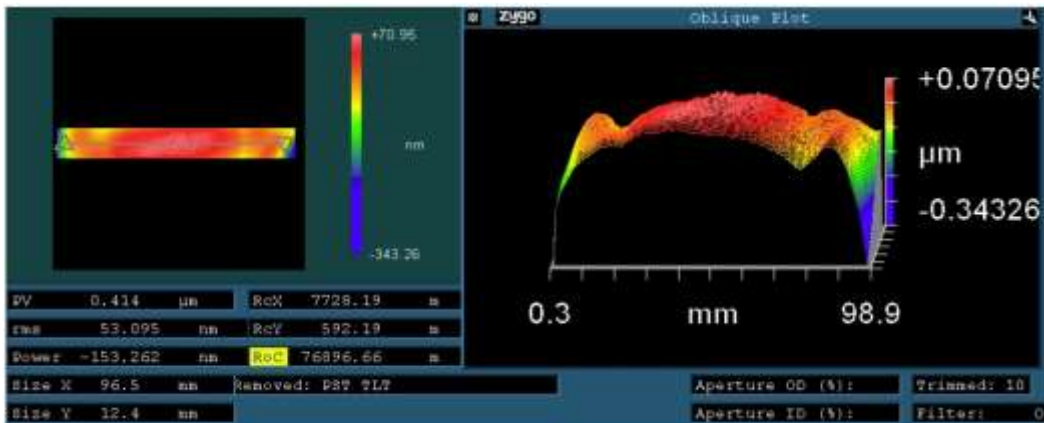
+70.95

nm

-343.26

Zygo Oblique Plot

+0.07095

µm

-0.34326

0.3 mm 98.9

PV 0.414 µm RcX 7728.19 m

rms 53.095 nm RcY 592.19 m

Power -153.262 nm RoC 76896.66 m

Size X 96.5 mm Removed: PST TLT Aperture OD (%): Trimmed: 10

Size Y 12.4 mm Aperture ID (%): Filter: 0